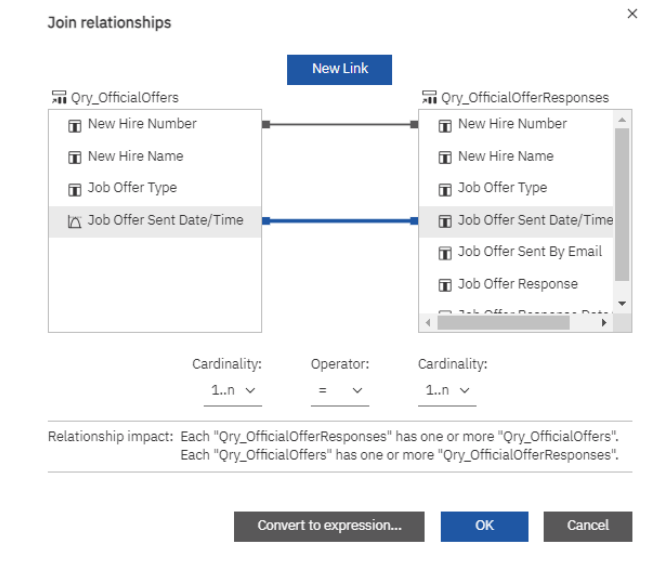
Join relationships

×

New Link

Qry_OfficialOffers

New Hire Number

New Hire Name

Job Offer Type

Job Offer Sent Date/Time

Qry_OfficialOfferResponses

New Hire Number

New Hire Name

Job Offer Type

Job Offer Sent Date/Time

Job Offer Sent By Email

Job Offer Response

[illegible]

Cardinality:
1..n

Operator:
=

Cardinality:
1..n

Relationship impact: Each "Qry_OfficialOfferResponses" has one or more "Qry_OfficialOffers".
Each "Qry_OfficialOffers" has one or more "Qry_OfficialOfferResponses".

Convert to expression...

OK

Cancel